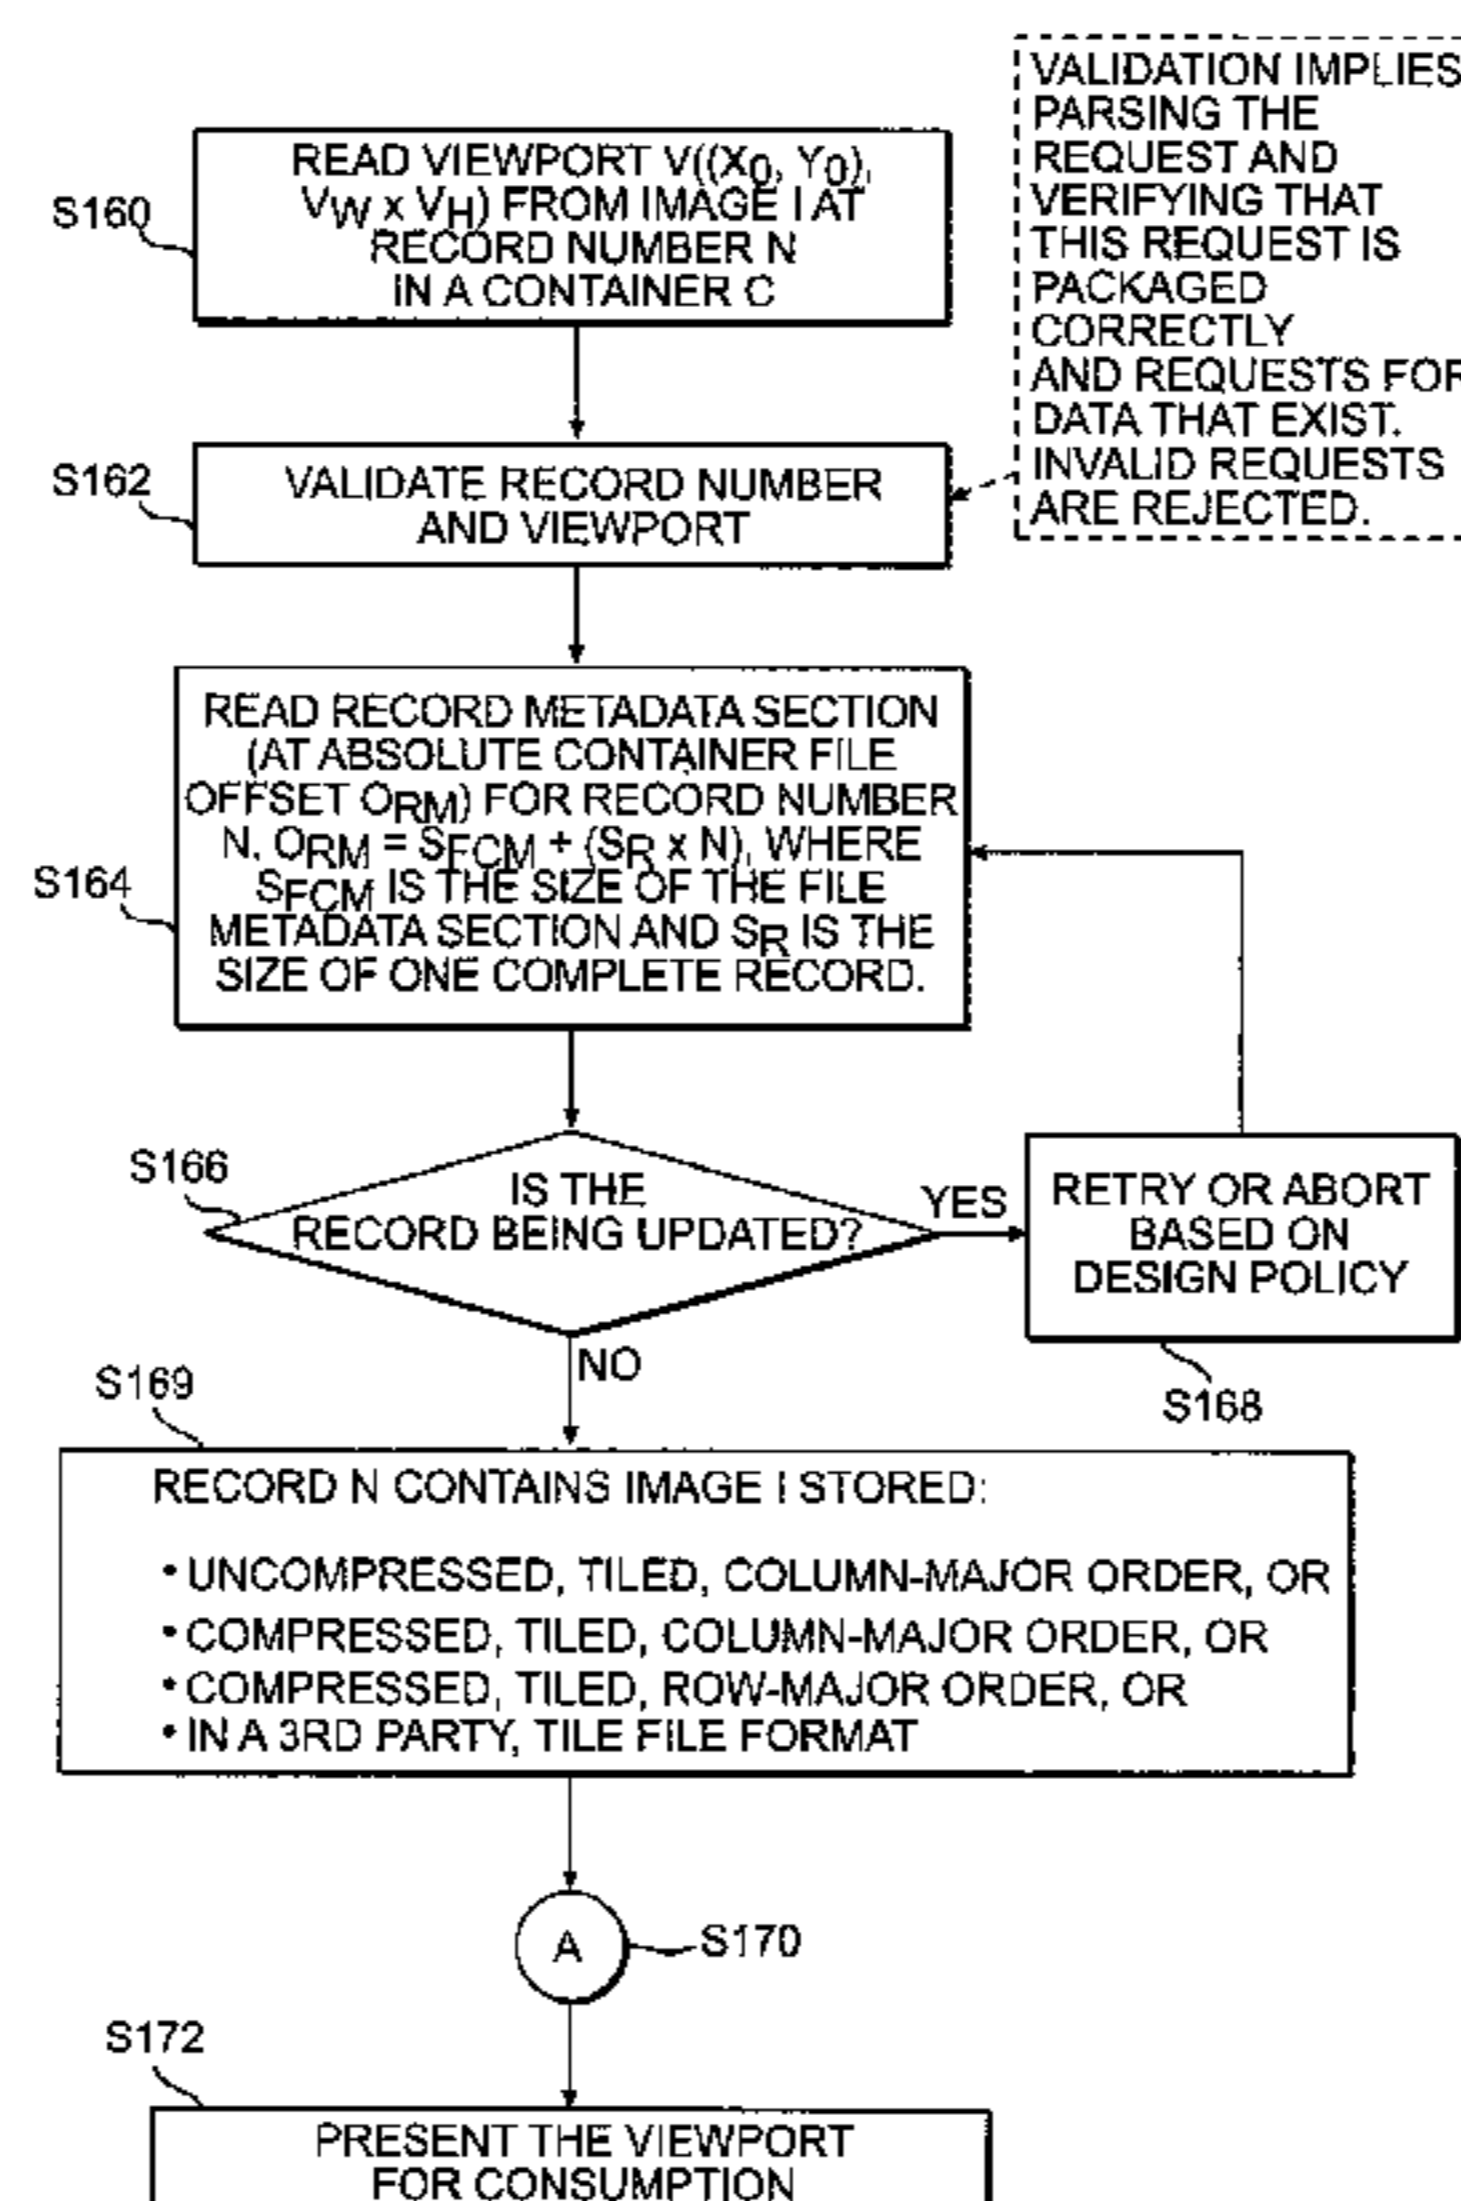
VALIDATION IMPLIES PARSING THE REQUEST AND VERIFYING THAT THIS REQUEST IS PACKAGED CORRECTLY AND REQUESTS FOR DATA THAT EXIST. INVALID REQUESTS ARE REJECTED.

S160

READ VIEWPORT $V((X_0, Y_0), V_W \times V_H)$ FROM IMAGE I AT RECORD NUMBER N IN A CONTAINER C

S162

VALIDATE RECORD NUMBER AND VIEWPORT

S164

READ RECORD METADATA SECTION (AT ABSOLUTE CONTAINER FILE OFFSET $O_{RM}$) FOR RECORD NUMBER N. $O_{RM} = S_{FCM} + (S_R \times N)$, WHERE $S_{FCM}$ IS THE SIZE OF THE FILE METADATA SECTION AND $S_R$ IS THE SIZE OF ONE COMPLETE RECORD.

S166

IS THE RECORD BEING UPDATED?

YES

RETRY OR ABORT BASED ON DESIGN POLICY

S168

NO

S169

RECORD N CONTAINS IMAGE I STORED:

• UNCOMPRESSED, TILED, COLUMN-MAJOR ORDER, OR
• COMPRESSED, TILED, COLUMN-MAJOR ORDER, OR
• COMPRESSED, TILED, ROW-MAJOR ORDER, OR
• IN A 3RD PARTY, TILE FILE FORMAT

A

S170

S172

PRESENT THE VIEWPORT FOR CONSUMPTION